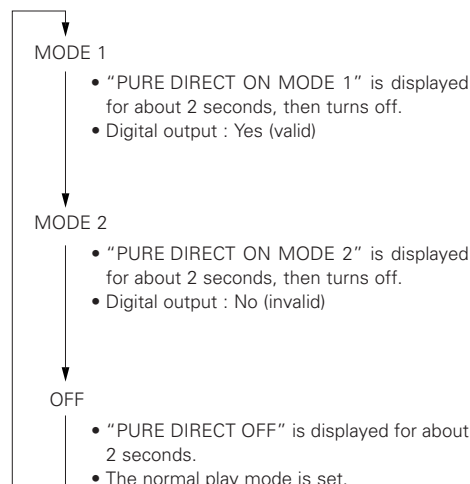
MODE 1

• "PURE DIRECT ON MODE 1" is displayed for about 2 seconds, then turns off.
• Digital output : Yes (valid)

MODE 2

• "PURE DIRECT ON MODE 2" is displayed for about 2 seconds, then turns off.
• Digital output : No (invalid)

OFF

• "PURE DIRECT OFF" is displayed for about 2 seconds.
• The normal play mode is set.